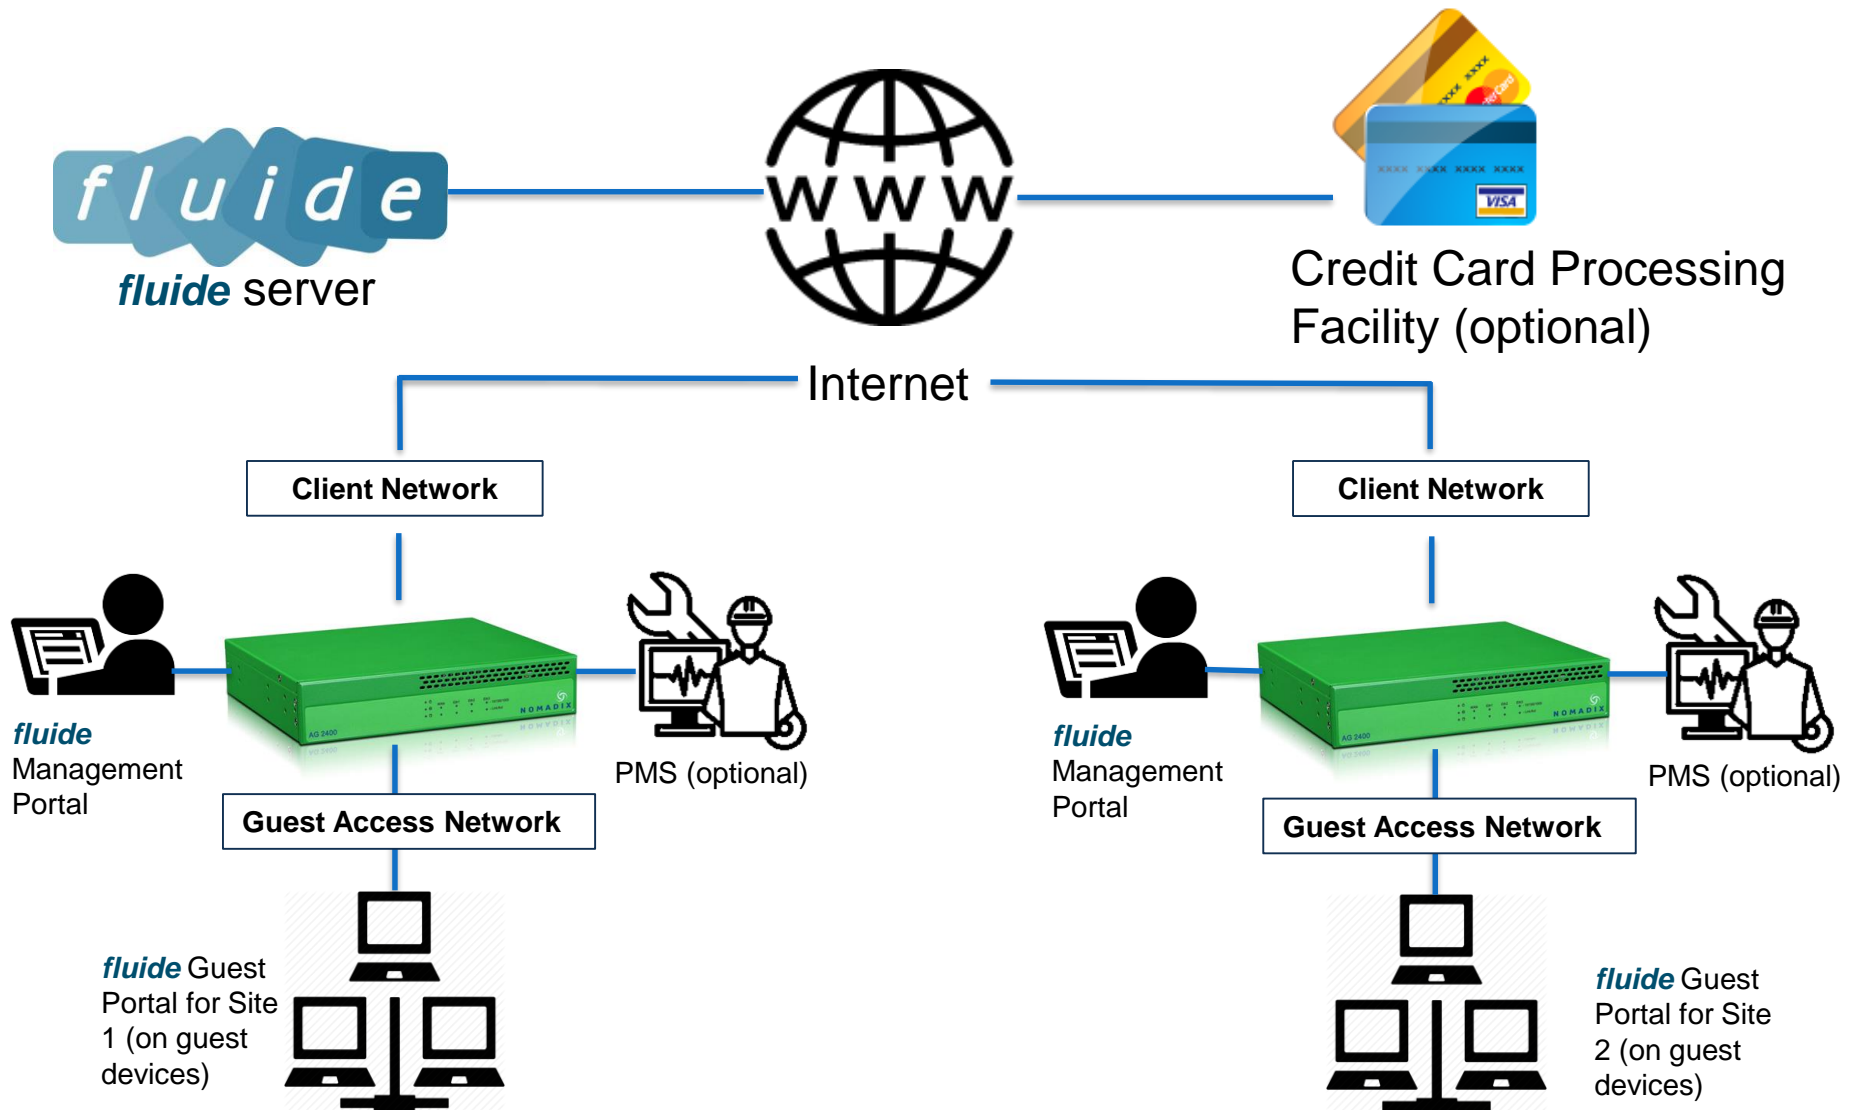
fluide

fluide server

WWW

Internet

XXXX XXXX XXXX XXXX
VISA

Credit Card Processing Facility (optional)

Client Network

Client Network

fluide Management Portal

NOMADIX

PMS (optional)

fluide Management Portal

NOMADIX

PMS (optional)

Guest Access Network

Guest Access Network

fluide Guest Portal for Site 1 (on guest devices)

fluide Guest Portal for Site 2 (on guest devices)